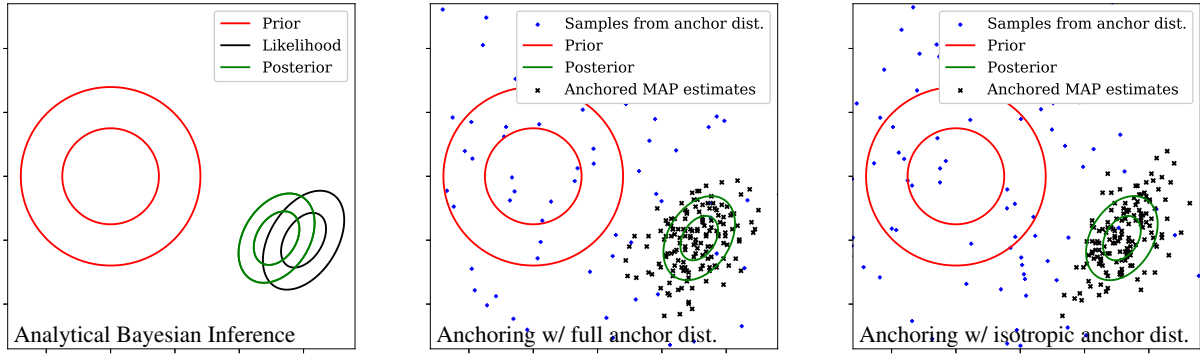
Prior
Likelihood
Posterior
Analytical Bayesian Inference

Samples from anchor dist.
Prior
Posterior
Anchored MAP estimates
Anchoring w/ full anchor dist.

Samples from anchor dist.
Prior
Posterior
Anchored MAP estimates
Anchoring w/ isotropic anchor dist.